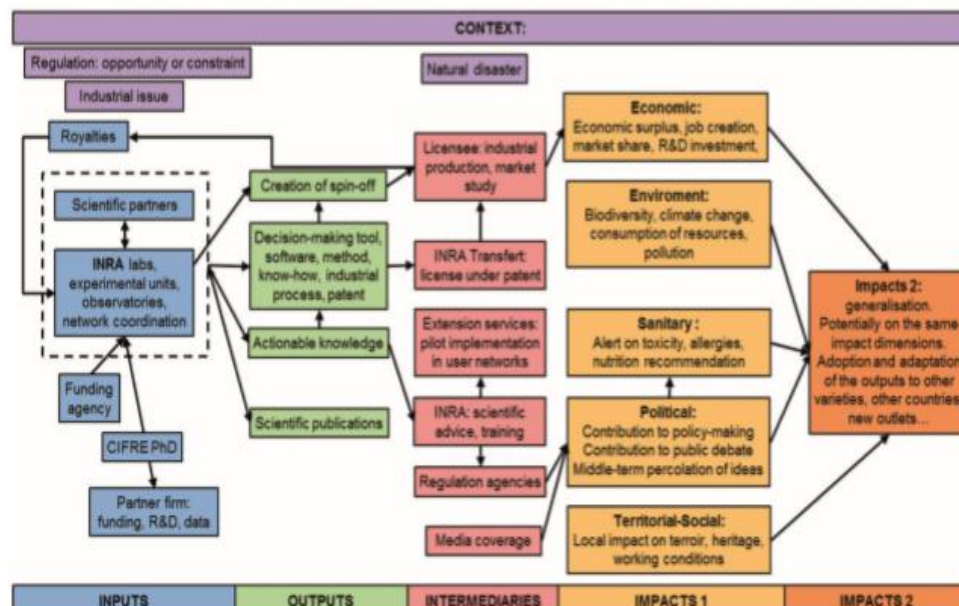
CONTEXT:

Regulation: opportunity or constraint

Industrial issue

Natural disaster

Royalties

Scientific partners

INRA labs, experimental units, observatories, network coordination

Funding agency

CIFRE PhD

Partner firm: funding, R&D, data

Creation of spin-off

Decision-making tool, software, method, know-how, industrial process, patent

Actionable knowledge

Scientific publications

Licenses: industrial production, market study

INRA Transfert: license under patent

Extension services: pilot implementation in user networks

INRA: scientific advice, training

Regulation agencies

Media coverage

Economic:
Economic surplus, job creation, market share, R&D investment,

Enviroment:
Biodiversity, climate change, consumption of resources, pollution

Sanitary :
Alert on toxicity, allergies, nutrition recommendation

Political:
Contribution to policy-making
Contribution to public debate
Middle-term percolation of ideas

Territorial-Social:
Local impact on terroir, heritage, working conditions

Impacts 2:
generalisation.
Potentially on the same impact dimensions.
Adoption and adaptation of the outputs to other varieties, other countries new outlets…

| INPUTS | OUTPUTS | INTERMEDIARIES | IMPACTS 1 | IMPACTS 2 |